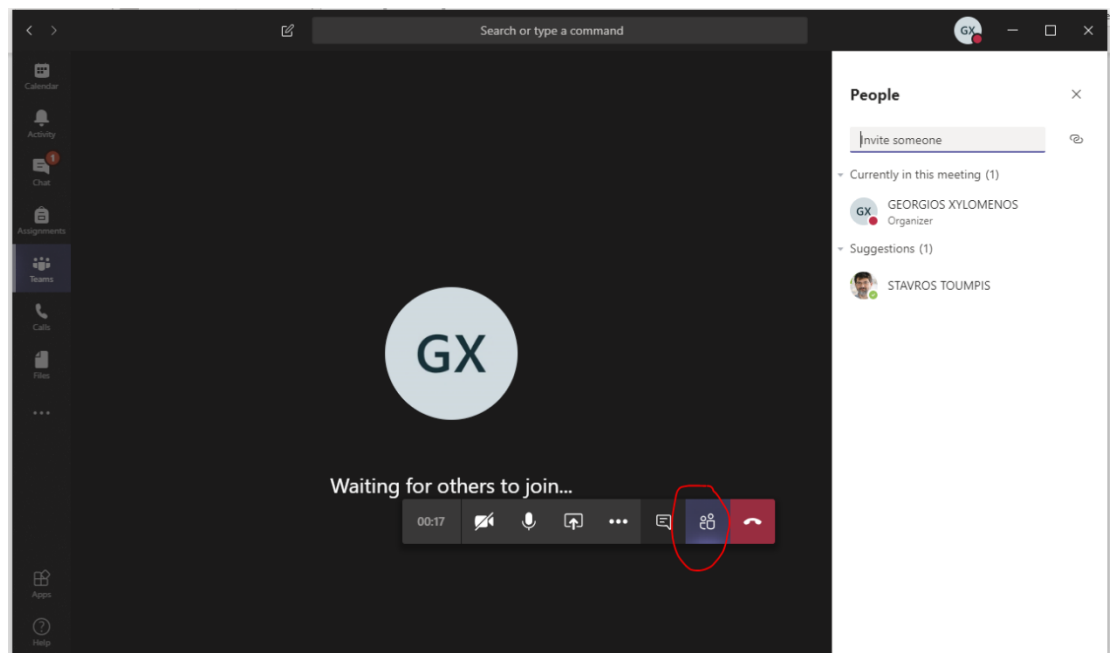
Search or type a command

GX

Calendar

Activity

1

Chat

Assignments

Teams

Calls

Files

...

Apps

Help

GX

Waiting for others to join...

00:17

People

Invite someone

Currently in this meeting (1)

GX

GEORGIOS XYLOMENOS

Organizer

Suggestions (1)

STAVROS TOUMPIS